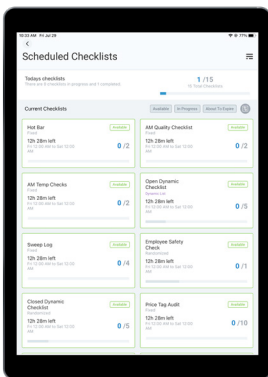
10:35 AM Fri Jul 28
71%

Scheduled Checklists

Todays checklists
There are 0 checklist in progress and 1 completed

1 /15
To Total Checklists

Current Checklists
Available
In Progress
About To Expire

Hot Bar
Fixed
Available
12h 28m left
Fri 10:00 AM to Sat 10:00 AM
0 /2

AM Quality Checklist
Fixed
Available
12h 28m left
Fri 10:00 AM to Sat 10:00 AM
0 /2

AM Temp Checks
Fixed
Available
12h 28m left
Fri 10:00 AM to Sat 10:00 AM
0 /2

Open Dynamic Checklist
Dynamic List
Available
12h 28m left
Fri 10:00 AM to Sat 10:00 AM
0 /5

Sweep Log
Fixed
Available
12h 28m left
Fri 10:00 AM to Sat 10:00 AM
0 /4

Employee Safety Check
Randomized
Available
12h 28m left
Fri 10:00 AM to Sat 10:00 AM
0 /1

Closed Dynamic Checklist
Randomized
Available
12h 28m left
Fri 10:00 AM to Sat 10:00 AM
0 /5

Price Tag Audit
Fixed
Available
12h 28m left
Fri 10:00 AM to Sat 10:00 AM
0 /10